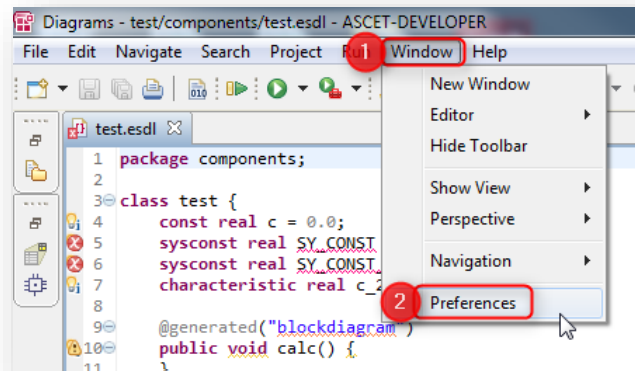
Diagrams - test/components/test.esdl - ASCET-DEVELOPER

File Edit Navigate Search Project Ru 1 Window Help

test.esdl

1 package components;
2
3 class test {
4 const real c = 0.0;
5 sysconst real SY_CONST
6 sysconst real SY_CONST
7 characteristic real c_2
8
9 @generated("blockdiagram")
10 public void calc() {
11 }

New Window
Editor
Hide Toolbar
Show View
Perspective
Navigation
2 Preferences